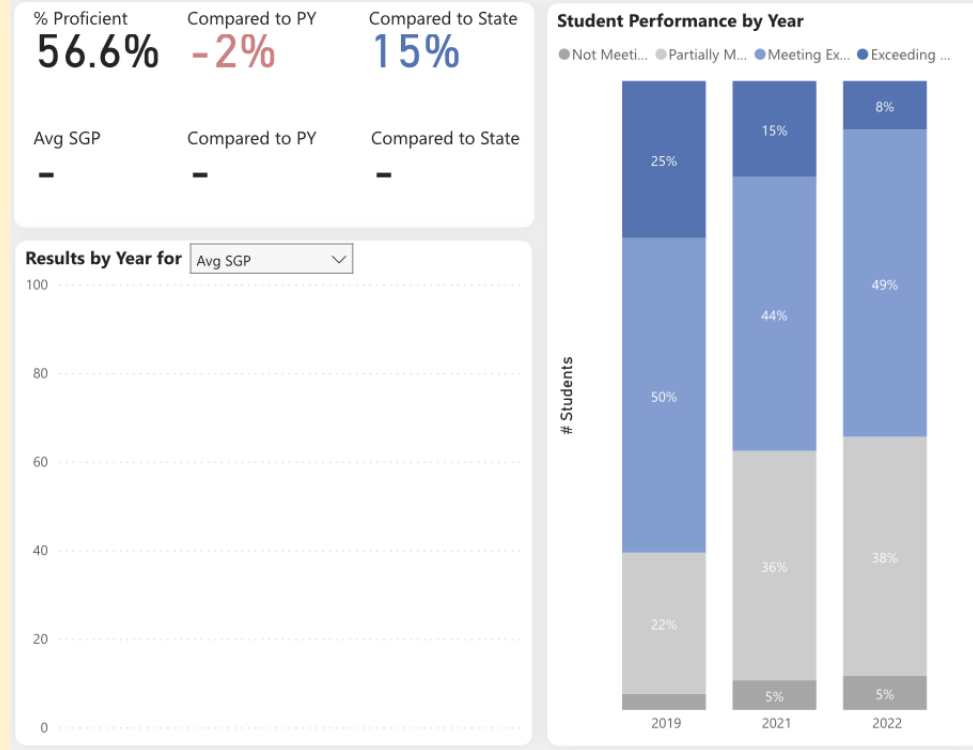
% Proficient
56.6%

Compared to PY
-2%

Compared to State
15%

Avg SGP
-

Compared to PY
-

Compared to State
-

Results by Year for Avg SGP

100
80
60
40
20
0

Student Performance by Year

Not Meeti... Partially M... Meeting Ex... Exceeding ...

# Students

| | 2019 | 2021 | 2022 |
|---|---|---|---|
| Exceeding | 25% | 15% | 8% |
| Meeting | 50% | 44% | 49% |
| Partially | 22% | 36% | 38% |
| Not Meeting | | 5% | 5% |